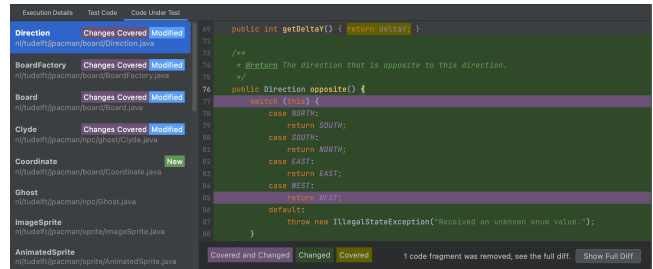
Execution Details | Test Code | Code Under Test

Direction Changes Covered Modified
nl/tudelft/jpacman/board/Direction.java

BoardFactory Changes Covered Modified
nl/tudelft/jpacman/board/BoardFactory.java

Board Changes Covered Modified
nl/tudelft/jpacman/board/Board.java

Clyde Changes Covered Modified
nl/tudelft/jpacman/npc/ghost/Clyde.java

Coordinate New
nl/tudelft/jpacman/board/Coordinate.java

Ghost
nl/tudelft/jpacman/npc/Ghost.java

ImageSprite
nl/tudelft/jpacman/sprite/ImageSprite.java

AnimatedSprite
nl/tudelft/jpacman/sprite/AnimatedSprite.java

69 public int getDeltaY() { return deltaY; }
72 /**
74 * @return The direction that is opposite to this direction.
75 */
76 public Direction opposite() {
77 switch (this) {
78 case NORTH:
79 return SOUTH;
80 case SOUTH:
81 return NORTH;
82 case EAST:
83 return EAST;
84 case WEST:
85 return WEST;
86 default:
87 throw new IllegalStateException("Received an unknown enum value.");
88 }

Covered and Changed | Changed | Covered
1 code fragment was removed, see the full diff. | Show Full Diff